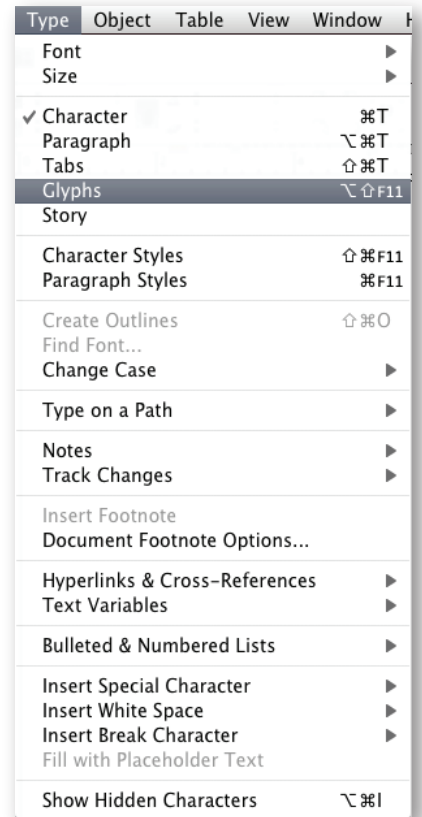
Type Object Table View Window H

Font ▶
Size ▶

✓ Character ⌘T
Paragraph ⌥⌘T
Tabs ⇧⌘T
Glyphs ⌥⇧F11
Story

Character Styles ⇧⌘F11
Paragraph Styles ⌘F11

Create Outlines ⇧⌘O
Find Font...
Change Case ▶

Type on a Path ▶

Notes ▶
Track Changes ▶

Insert Footnote
Document Footnote Options...

Hyperlinks & Cross-References ▶
Text Variables ▶

Bulleted & Numbered Lists ▶

Insert Special Character ▶
Insert White Space ▶
Insert Break Character ▶
Fill with Placeholder Text

Show Hidden Characters ⌥⌘I